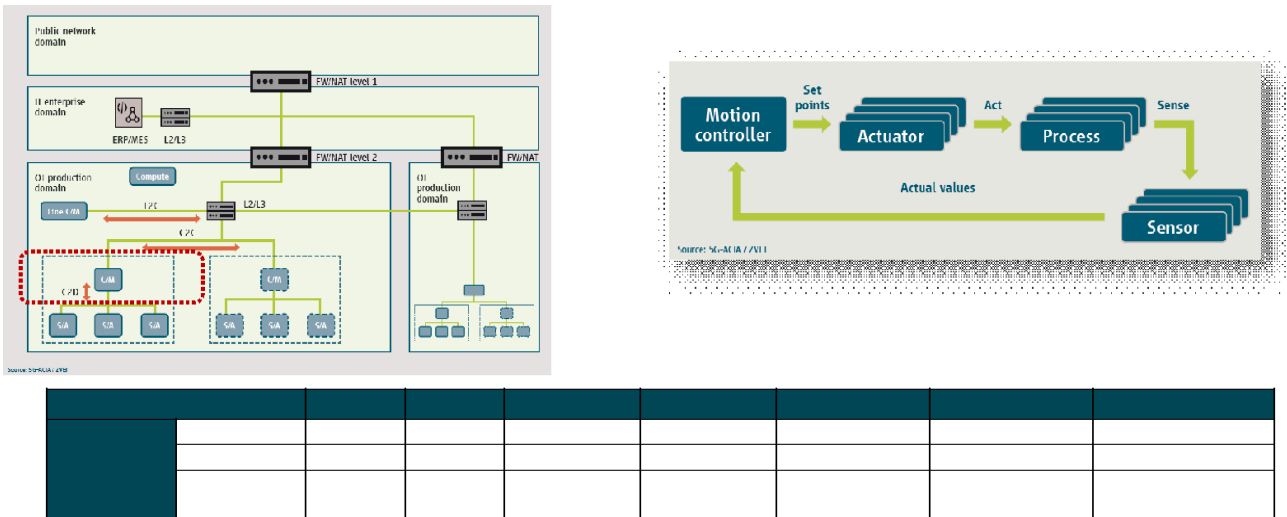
Public network domain

FW/NAT level 1

IT enterprise domain

ERP/MES

L2/L3

FW/NAT level 2

FW/NAT

OT production domain

Compute

L2/L3

OT production domain

Line C/M

C2C

C2C

C/M

C2D

C/M

S/A

S/A

S/A

S/A

S/A

S/A

Source: 5G-ACIA / ZVEI

Motion controller

Set points

Actuator

Act

Process

Sense

Actual values

Sensor

Source: 5G-ACIA / ZVEI